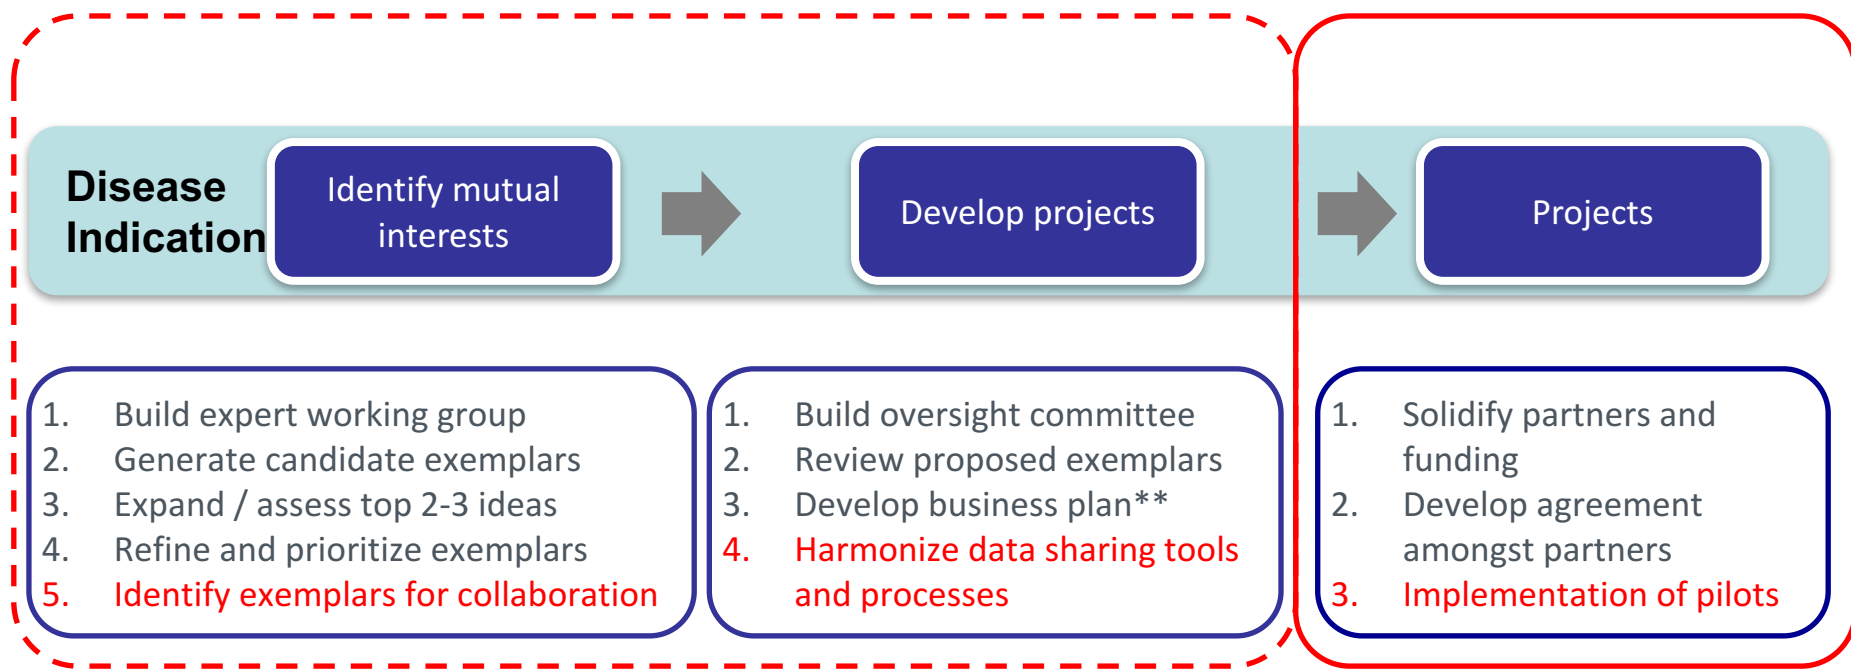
Disease Indication

Identify mutual interests

Develop projects

Projects

1. Build expert working group
2. Generate candidate exemplars
3. Expand / assess top 2-3 ideas
4. Refine and prioritize exemplars
5. Identify exemplars for collaboration

1. Build oversight committee
2. Review proposed exemplars
3. Develop business plan**
4. Harmonize data sharing tools and processes

1. Solidify partners and funding
2. Develop agreement amongst partners
3. Implementation of pilots